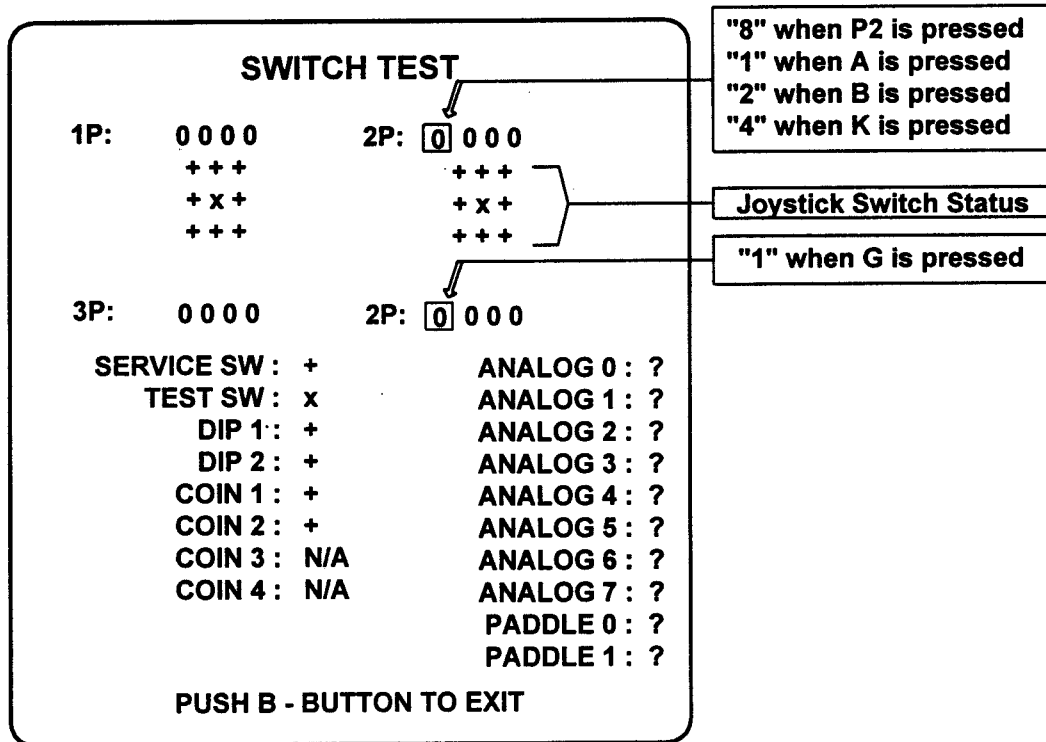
SWITCH TEST

"8" when P2 is pressed
"1" when A is pressed
"2" when B is pressed
"4" when K is pressed

1P: 0 0 0 0
+ + +
+ x +
+ + +

2P: 0 0 0 0
+ + +
+ x +
+ + +

Joystick Switch Status

"1" when G is pressed

3P: 0 0 0 0

2P: 0 0 0 0

SERVICE SW : +
TEST SW : x
DIP 1 : +
DIP 2 : +
COIN 1 : +
COIN 2 : +
COIN 3 : N/A
COIN 4 : N/A

ANALOG 0 : ?
ANALOG 1 : ?
ANALOG 2 : ?
ANALOG 3 : ?
ANALOG 4 : ?
ANALOG 5 : ?
ANALOG 6 : ?
ANALOG 7 : ?
PADDLE 0 : ?
PADDLE 1 : ?

PUSH B - BUTTON TO EXIT